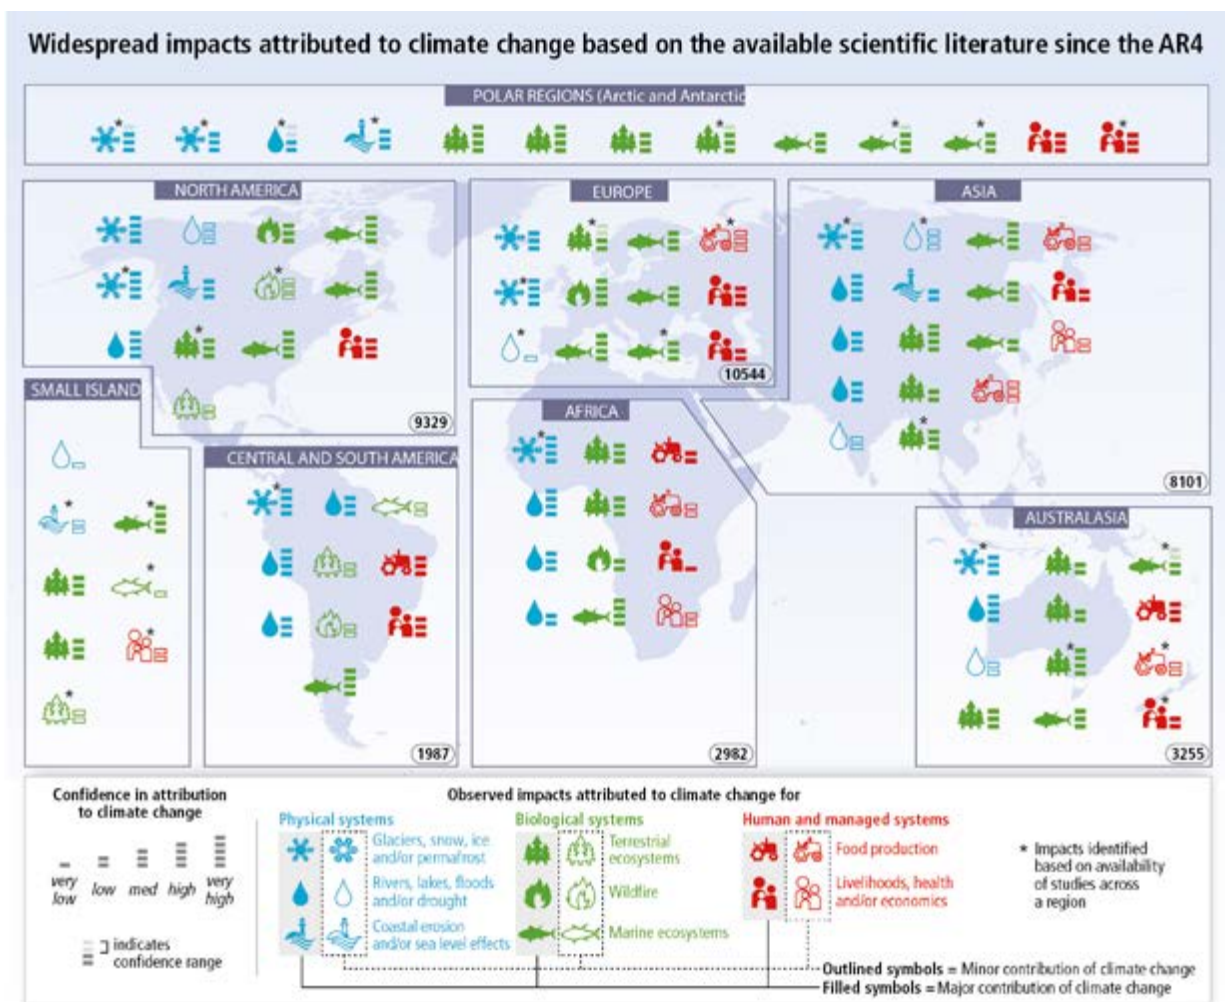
Widespread impacts attributed to climate change based on the available scientific literature since the AR4

POLAR REGIONS (Arctic and Antarctic

NORTH AMERICA

9329

EUROPE

10544

ASIA

8101

SMALL ISLAND

CENTRAL AND SOUTH AMERICA

1987

AFRICA

2982

AUSTRALASIA

3255

Confidence in attribution to climate change

very low low med high very high

indicates confidence range

Observed impacts attributed to climate change for

Physical systems

Glaciers, snow, ice and/or permafrost

Rivers, lakes, floods and/or drought

Coastal erosion and/or sea level effects

Biological systems

Terrestrial ecosystems

Wildfire

Marine ecosystems

Human and managed systems

Food production

Livelihoods, health and/or economics

* Impacts identified based on availability of studies across a region

Outlined symbols = Minor contribution of climate change

Filled symbols = Major contribution of climate change